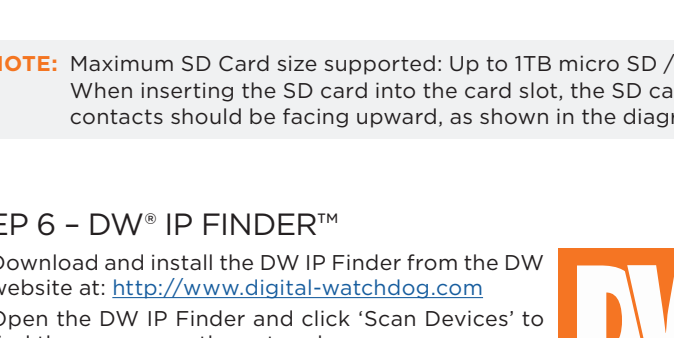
IOTE: Maximum SD Card size supported: Up to 1TB micro SD / When inserting the SD card into the card slot, the SD ca contacts should be facing upward, as shown in the diagr

EP 6 – DW® IP FINDER™

Download and install the DW IP Finder from the DW website at: http://www.digital-watchdog.com

Open the DW IP Finder and click 'Scan Devices' to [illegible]

DW